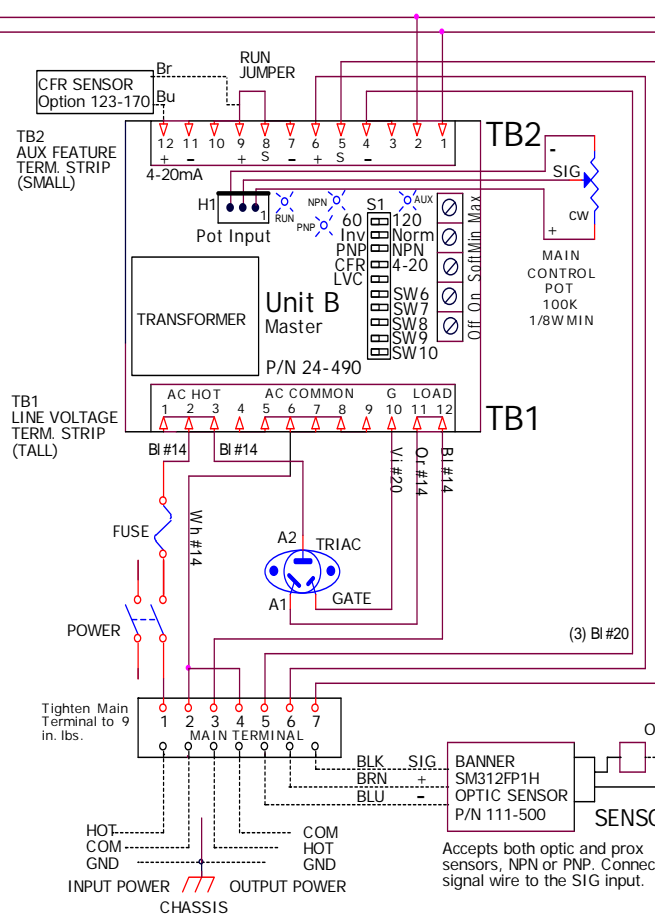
CFR SENSOR
Option 123-170
Br
Bu
RUN JUMPER

TB2
AUX FEATURE
TERM. STRIP
(SMALL)

12 11 10 9 8 7 6 5 4 3 2 1
+ + S – + S –
4-20mA

TB2

SIG
+
CW
MAIN
CONTROL
POT
100K
1/8W MIN

H1
1
Pot Input
RUN
NPN
PNP
AUX
S1
60 120
Inv Norm
PNP NPN
CFR 4-20
LVC
SW6
SW7
SW8
SW9
SW10
Max Min Soft Soft On Off

TRANSFORMER
Unit B
Master
P/N 24-490

TB1
LINE VOLTAGE
TERM. STRIP
(TALL)

AC HOT AC COMMON G LOAD
1 2 3 4 5 6 7 8 9 10 11 12

TB1

Bl #14
Bl #14
Vi #20
Or #14
Bl #14
FUSE
Wh #14
A2
TRIAC
A1
GATE
POWER
(3) Bl #20

Tighten Main Terminal to 9 in. lbs.
1 2 3 4 5 6 7
MAIN TERMINAL

BLK SIG
BRN +
BLU –
BANNER
SM312FP1H
OPTIC SENSOR
P/N 111-500
SENSO
O

HOT
COM
GND
COM
HOT
GND
INPUT POWER
OUTPUT POWER
CHASSIS

Accepts both optic and prox sensors, NPN or PNP. Connec signal wire to the SIG input.